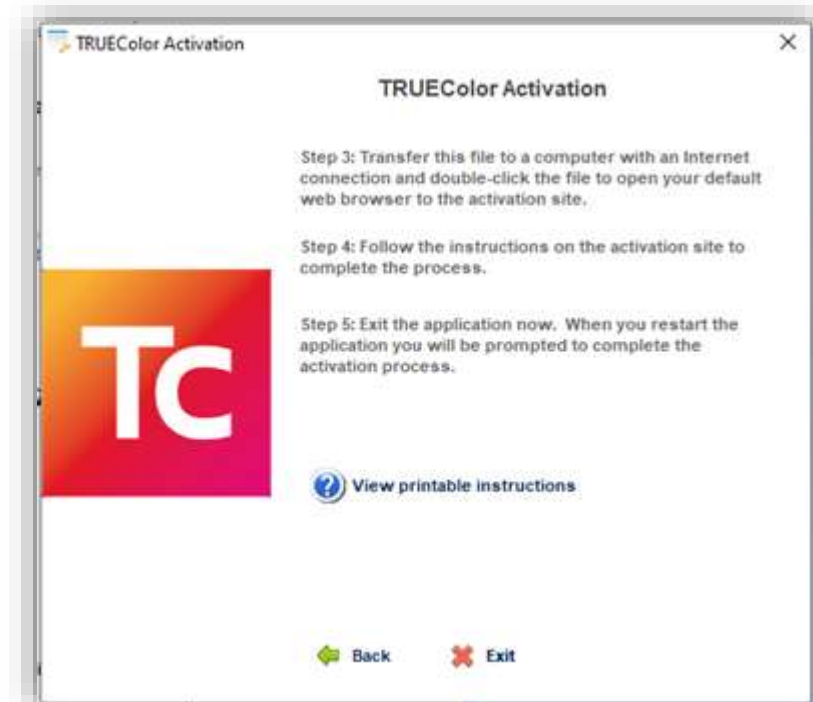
TRUEColor Activation

×

TRUEColor Activation

Tc

Step 3: Transfer this file to a computer with an Internet connection and double-click the file to open your default web browser to the activation site.

Step 4: Follow the instructions on the activation site to complete the process.

Step 5: Exit the application now. When you restart the application you will be prompted to complete the activation process.

View printable instructions

Back

Exit